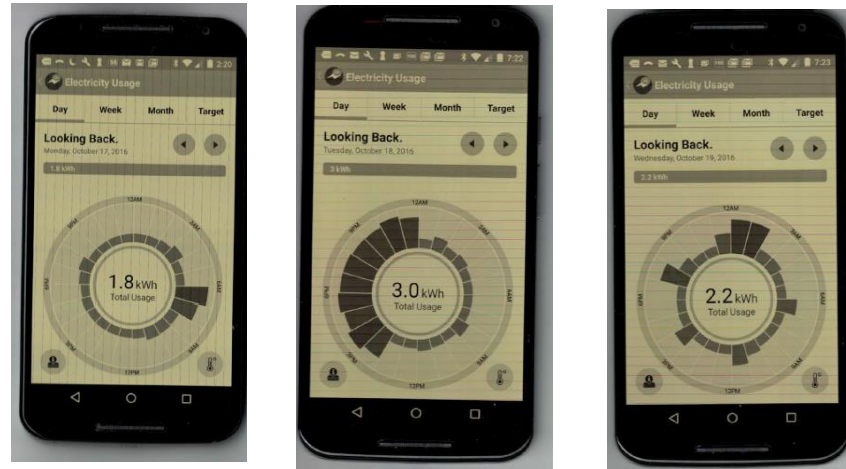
2:20
Electricity Usage
Day
Week
Month
Target
Looking Back.
Monday, October 17, 2016
1.8 kWh
12AM
3AM
6AM
9AM
12PM
3PM
6PM
9PM
1.8 kWh
Total Usage

7:22
Electricity Usage
Day
Week
Month
Target
Looking Back.
Tuesday, October 18, 2016
3 kWh
12AM
3AM
6AM
9AM
12PM
3PM
6PM
9PM
3.0 kWh
Total Usage

7:23
Electricity Usage
Day
Week
Month
Target
Looking Back.
Wednesday, October 19, 2016
2.2 kWh
12AM
3AM
6AM
9AM
12PM
3PM
6PM
9PM
2.2 kWh
Total Usage